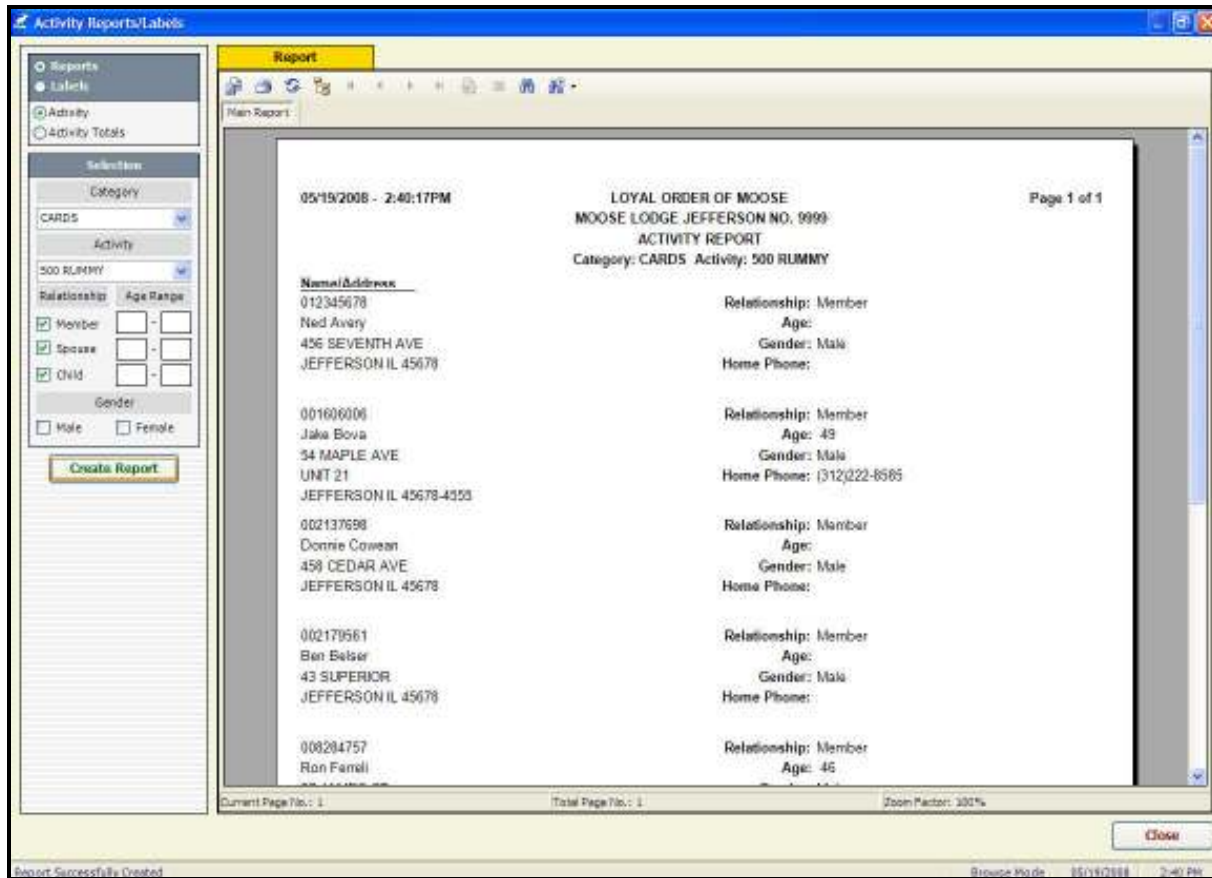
Activity Reports/Labels

Reports
Labels
Activity
Activity Totals

Selection
Category
CARDS
Activity
500 RUMMY
Relationship Age Range
Member -
Spouse -
Child -
Gender
Male Female

Create Report

Report

Main Report

05/19/2008 - 2:40:17PM

LOYAL ORDER OF MOOSE
MOOSE LODGE JEFFERSON NO. 9999
ACTIVITY REPORT
Category: CARDS Activity: 500 RUMMY

Page 1 of 1

Name/Address

012345678
Ned Avery
456 SEVENTH AVE
JEFFERSON IL 45678

Relationship: Member
Age:
Gender: Male
Home Phone:

001606006
Jake Bova
54 MAPLE AVE
UNIT 21
JEFFERSON IL 45678-4555

Relationship: Member
Age: 49
Gender: Male
Home Phone: (312)222-8585

002137698
Donnie Cowean
458 CEDAR AVE
JEFFERSON IL 45678

Relationship: Member
Age:
Gender: Male
Home Phone:

002179561
Ben Belser
43 SUPERIOR
JEFFERSON IL 45678

Relationship: Member
Age:
Gender: Male
Home Phone:

008284757
Ron Ferreli
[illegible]

Relationship: Member
Age: 46
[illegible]

Current Page No.: 1
Total Page No.: 1
Zoom Factor: 100%

Close

Report Successfully Created
Browse Mode 05/19/2008 2:40 PM